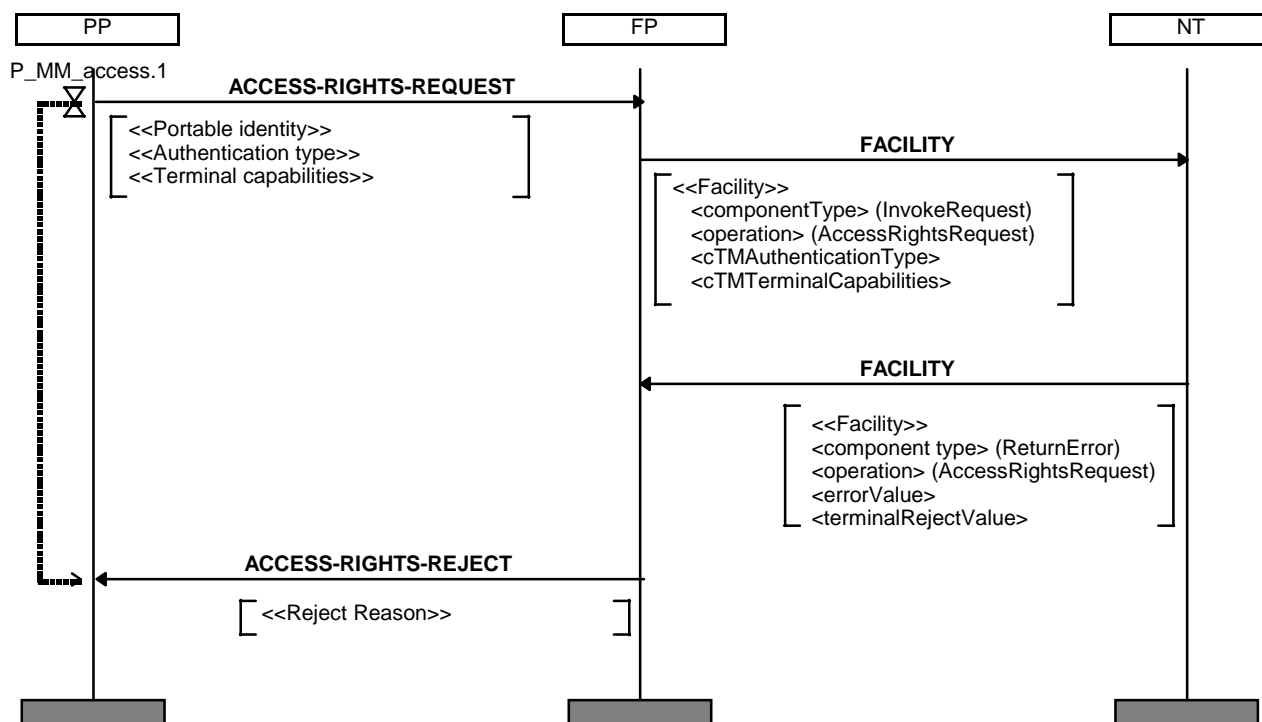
PP

FP

NT

P_MM_access.1

ACCESS-RIGHTS-REQUEST

<<Portable identity>>
<<Authentication type>>
<<Terminal capabilities>>

FACILITY

<<Facility>>
<componentType> (InvokeRequest)
<operation> (AccessRightsRequest)
<cTMAuthenticationType>
<cTMTerminalCapabilities>

FACILITY

<<Facility>>
<component type> (ReturnError)
<operation> (AccessRightsRequest)
<errorValue>
<terminalRejectValue>

ACCESS-RIGHTS-REJECT

<<Reject Reason>>